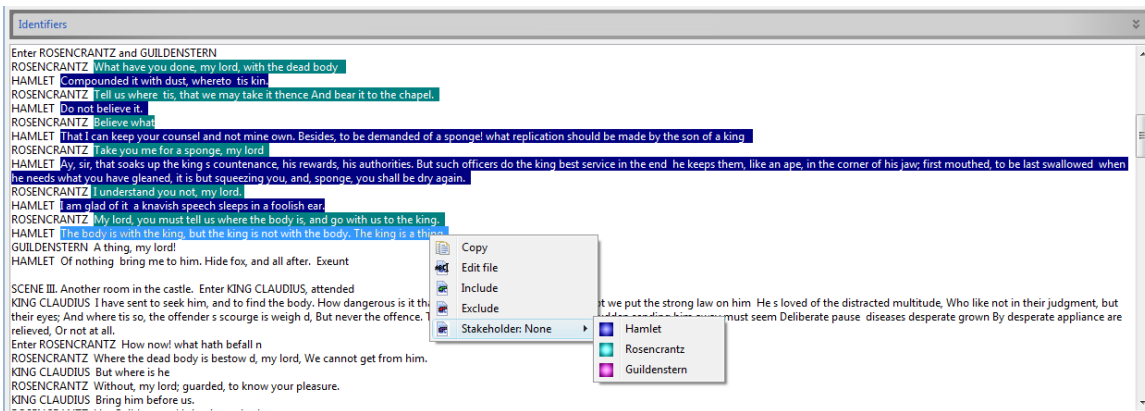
Identifiers

Enter ROSENCRANTZ and GUILDENSTERN
ROSENCRANTZ What have you done, my lord, with the dead body
HAMLET Compounded it with dust, whereto tis kin.
ROSENCRANTZ Tell us where tis, that we may take it thence And bear it to the chapel.
HAMLET Do not believe it.
ROSENCRANTZ Believe what
HAMLET That I can keep your counsel and not mine own. Besides, to be demanded of a sponge! what replication should be made by the son of a king
ROSENCRANTZ Take you me for a sponge, my lord
HAMLET Ay, sir, that soaks up the king s countenance, his rewards, his authorities. But such officers do the king best service in the end he keeps them, like an ape, in the corner of his jaw; first mouthed, to be last swallowed when he needs what you have gleaned, it is but squeezing you, and, sponge, you shall be dry again.
ROSENCRANTZ I understand you not, my lord.
HAMLET I am glad of it a knavish speech sleeps in a foolish ear.
ROSENCRANTZ My lord, you must tell us where the body is, and go with us to the king.
HAMLET The body is with the king, but the king is not with the body. The king is a thing
GUILDENSTERN A thing, my lord!
HAMLET Of nothing bring me to him. Hide fox, and all after. Exeunt

SCENE III. Another room in the castle. Enter KING CLAUDIUS, attended
KING CLAUDIUS I have sent to seek him, and to find the body. How dangerous is it tha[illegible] t we put the strong law on him He s loved of the distracted multitude, Who like not in their judgment, but their eyes; And where tis so, the offender s scourge is weigh d, But never the offence. T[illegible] must seem Deliberate pause diseases desperate grown By desperate appliance are relieved, Or not at all.
Enter ROSENCRANTZ How now! what hath befall n
ROSENCRANTZ Where the dead body is bestow d, my lord, We cannot get from him.
KING CLAUDIUS But where is he
ROSENCRANTZ Without, my lord; guarded, to know your pleasure.
KING CLAUDIUS Bring him before us.

Copy
Edit file
Include
Exclude
Stakeholder: None
Hamlet
Rosencrantz
Guildenstern